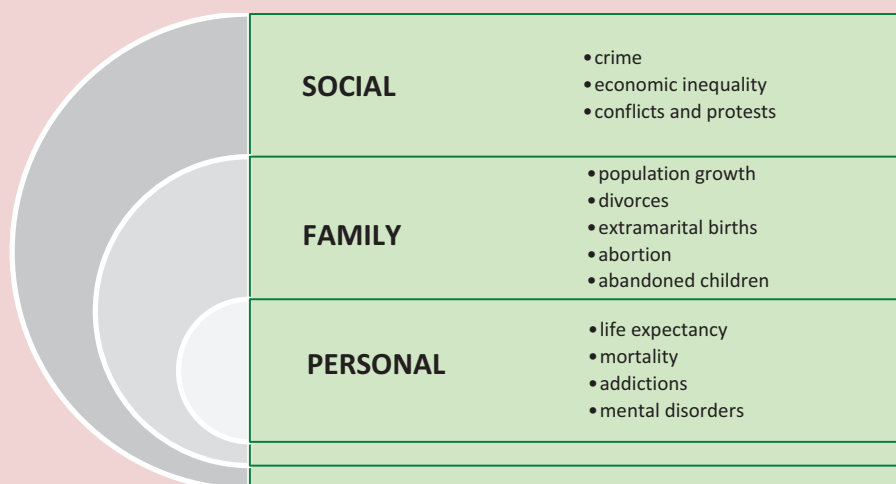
SOCIAL

- crime
- economic inequality
- conflicts and protests

FAMILY

- population growth
- divorces
- extramarital births
- abortion
- abandoned children

PERSONAL

- life expectancy
- mortality
- addictions
- mental disorders